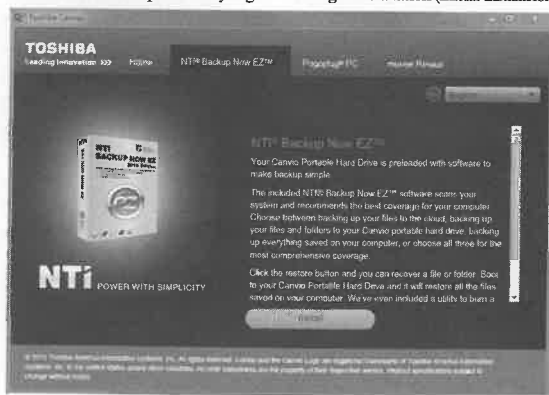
TOSHIBA
Leading Innovation >>>

Home

NTI® Backup Now EZ™

Register PC

Warranty

NTI
BACKUP NOW EZ

NTi POWER WITH SIMPLICITY

NTI® Backup Now EZ™

Your Canvio Portable Hard Drive is preloaded with software to make backup simple.

The included NTI® Backup Now EZ™ software scans your system and recommends the best coverage for your computer. Choose between backing up your files to the cloud, backing up your files and folders to your Canvio portable hard drive, backing up everything saved on your computer, or choose all three for the most comprehensive coverage.

Click the restore button and you can recover a file or folder. Back to your Canvio Portable Hard Drive and it will restore all the files saved on your computer. We've even included a utility to burn a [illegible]

Install

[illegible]